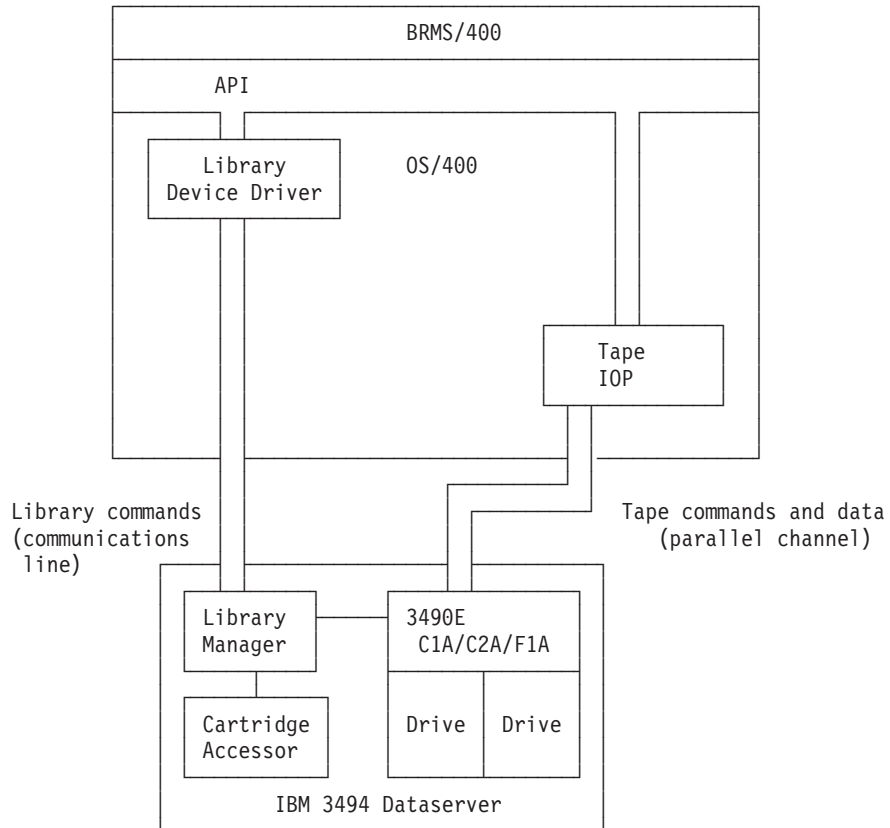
BRMS/400

API

Library Device Driver

OS/400

Tape IOP

Library commands (communications line)

Tape commands and data (parallel channel)

Library Manager

3490E C1A/C2A/F1A

Cartridge Accessor

Drive

Drive

IBM 3494 Dataserver